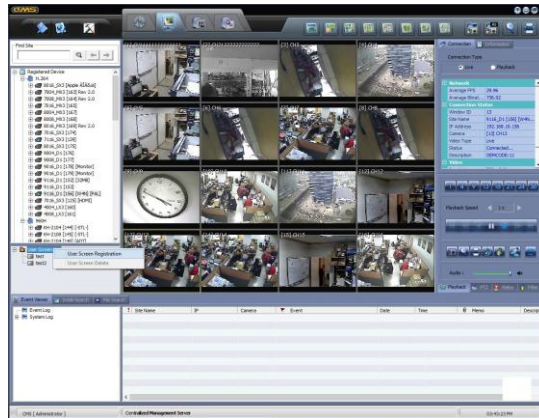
CMS

Find Site

Registered Device

User Screen Registration

User Screen Delete

[1] CH01

[2] CH02

[3] CH03

[4] CH04

[5] CH05

[6] CH06

[7] CH07

[8] CH08

[9] CH09

[10] CH10

[11] CH11

[12] CH12

[13] CH13

[14] CH14

[15] CH15

[16] CH16

Connection

Connection Type

Live

Playback

Network

Average FPS

Average Bitrate

Connection Status

Window ID

Site Name

IP Address

Camera

Video Type

Status

Description

Video

Playback Speed

Audio

Playback

Event Viewer

Event Log

System Log

Site Name

IP

Camera

Event

Date

Time

Memo

Description

CMS [ Administrator ]

Centralized Management Service